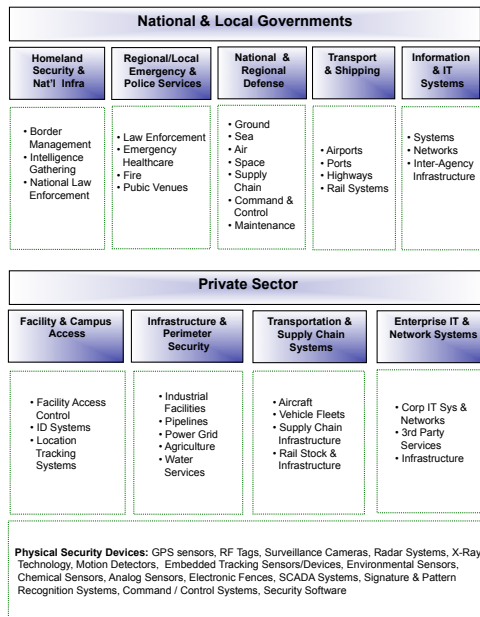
National & Local Governments

Homeland Security & Nat'l Infra

• Border Management
• Intelligence Gathering
• National Law Enforcement

Regional/Local Emergency & Police Services

• Law Enforcement
• Emergency Healthcare
• Fire
• Pubic Venues

National & Regional Defense

• Ground
• Sea
• Air
• Space
• Supply Chain
• Command & Control
• Maintenance

Transport & Shipping

• Airports
• Ports
• Highways
• Rail Systems

Information & IT Systems

• Systems
• Networks
• Inter-Agency Infrastructure

Private Sector

Facility & Campus Access

• Facility Access Control
• ID Systems
• Location Tracking Systems

Infrastructure & Perimeter Security

• Industrial Facilities
• Pipelines
• Power Grid
• Agriculture
• Water Services

Transportation & Supply Chain Systems

• Aircraft
• Vehicle Fleets
• Supply Chain Infrastructure
• Rail Stock & Infrastructure

Enterprise IT & Network Systems

• Corp IT Sys & Networks
• 3rd Party Services
• Infrastructure

Physical Security Devices: GPS sensors, RF Tags, Surveillance Cameras, Radar Systems, X-Ray Technology, Motion Detectors, Embedded Tracking Sensors/Devices, Environmental Sensors, Chemical Sensors, Analog Sensors, Electronic Fences, SCADA Systems, Signature & Pattern Recognition Systems, Command / Control Systems, Security Software